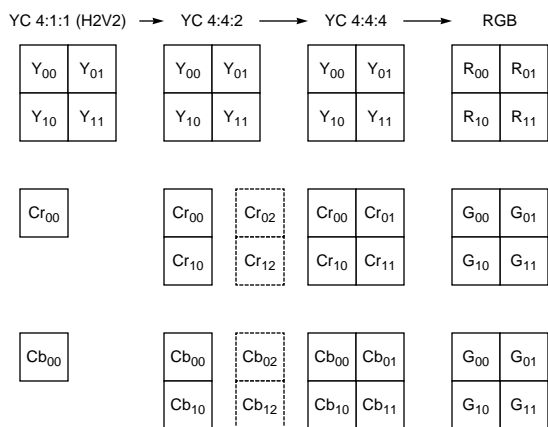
YC 4:1:1 (H2V2) → YC 4:4:2 → YC 4:4:4 → RGB

| $Y_{00}$ | $Y_{01}$ |
|---|---|
| $Y_{10}$ | $Y_{11}$ |

| $Y_{00}$ | $Y_{01}$ |
|---|---|
| $Y_{10}$ | $Y_{11}$ |

| $Y_{00}$ | $Y_{01}$ |
|---|---|
| $Y_{10}$ | $Y_{11}$ |

| $R_{00}$ | $R_{01}$ |
|---|---|
| $R_{10}$ | $R_{11}$ |

$Cr_{00}$

| $Cr_{00}$ | $Cr_{02}$ |
|---|---|
| $Cr_{10}$ | $Cr_{12}$ |

| $Cr_{00}$ | $Cr_{01}$ |
|---|---|
| $Cr_{10}$ | $Cr_{11}$ |

| $G_{00}$ | $G_{01}$ |
|---|---|
| $G_{10}$ | $G_{11}$ |

$Cb_{00}$

| $Cb_{00}$ | $Cb_{02}$ |
|---|---|
| $Cb_{10}$ | $Cb_{12}$ |

| $Cb_{00}$ | $Cb_{01}$ |
|---|---|
| $Cb_{10}$ | $Cb_{11}$ |

| $G_{00}$ | $G_{01}$ |
|---|---|
| $G_{10}$ | $G_{11}$ |